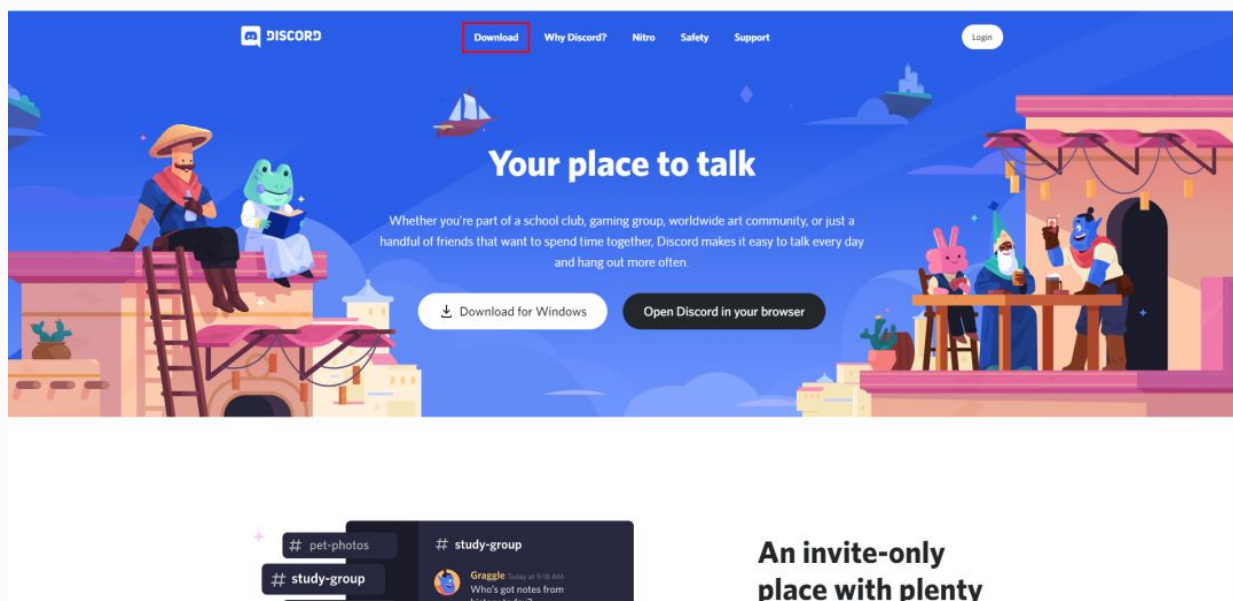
DISCORD

Download Why Discord? Nitro Safety Support

Login

Your place to talk

Whether you're part of a school club, gaming group, worldwide art community, or just a handful of friends that want to spend time together, Discord makes it easy to talk every day and hang out more often.

Download for Windows

Open Discord in your browser

# pet-photos

# study-group

# study-group

Graggle Today at 9:18 AM

Who's got notes from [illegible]

An invite-only place with plenty